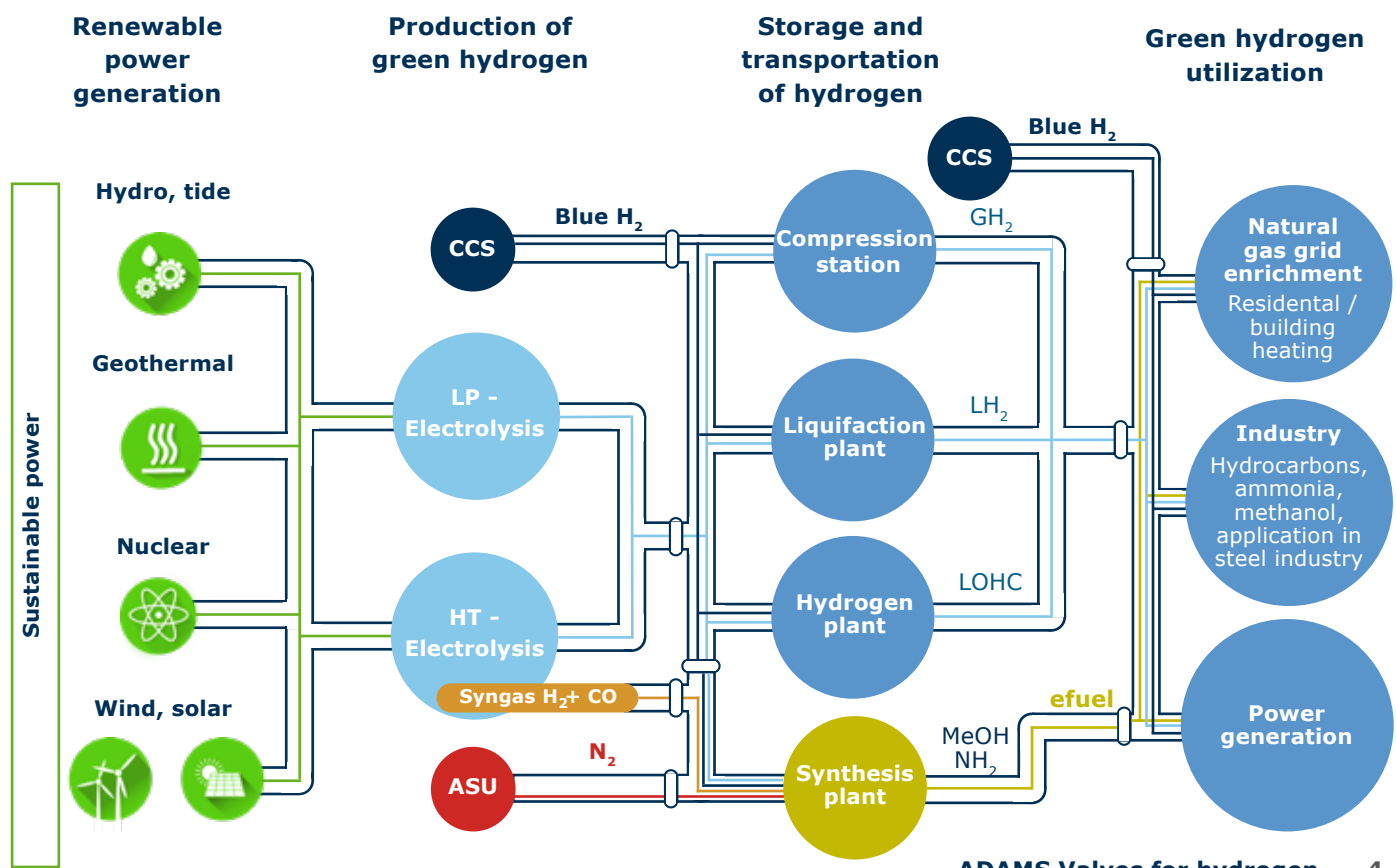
Renewable power generation

Production of green hydrogen

Storage and transportation of hydrogen

Green hydrogen utilization

Sustainable power

Hydro, tide

Geothermal

Nuclear

Wind, solar

CCS

Blue $H_2$

LP - Electrolysis

HT - Electrolysis

Syngas $H_2$+ CO

ASU

$N_2$

CCS

Blue $H_2$

Compression station

$GH_2$

Liquifaction plant

$LH_2$

Hydrogen plant

LOHC

Synthesis plant

MeOH

$NH_2$

efuel

Natural gas grid enrichment

Residental / building heating

Industry

Hydrocarbons, ammonia, methanol, application in steel industry

Power generation

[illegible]